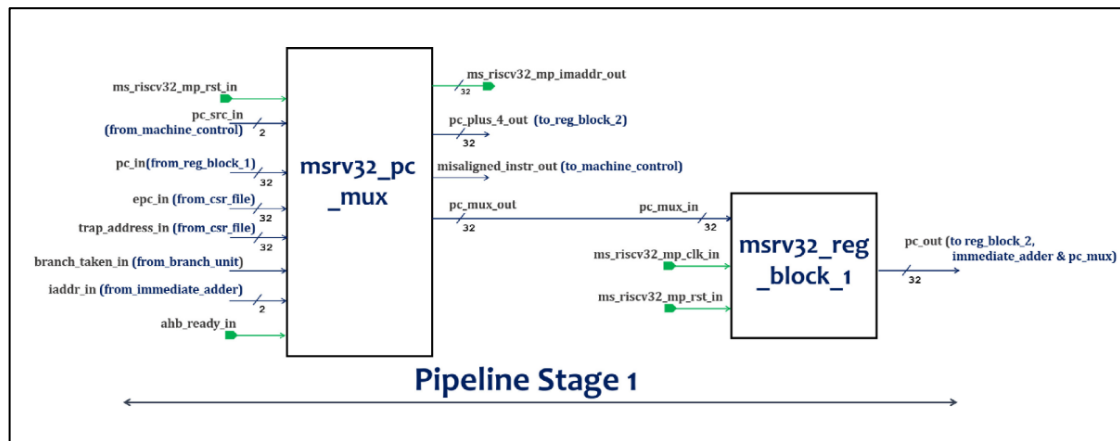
ms_riscv32_mp_rst_in

pc_src_in (from_machine_control) 2

pc_in(from_reg_block_1) 32

epc_in (from_csr_file) 32

trap_address_in (from_csr_file) 32

branch_taken_in (from_branch_unit)

iaddr_in (from_immediate_adder) 2

ahb_ready_in

msrv32_pc_mux

ms_riscv32_mp_imaddr_out 32

pc_plus_4_out (to_reg_block_2) 32

misaligned_instr_out (to_machine_control)

pc_mux_out 32

pc_mux_in 32

ms_riscv32_mp_clk_in

ms_riscv32_mp_rst_in

msrv32_reg_block_1

pc_out (to reg_block_2, immediate_adder & pc_mux) 32

Pipeline Stage 1